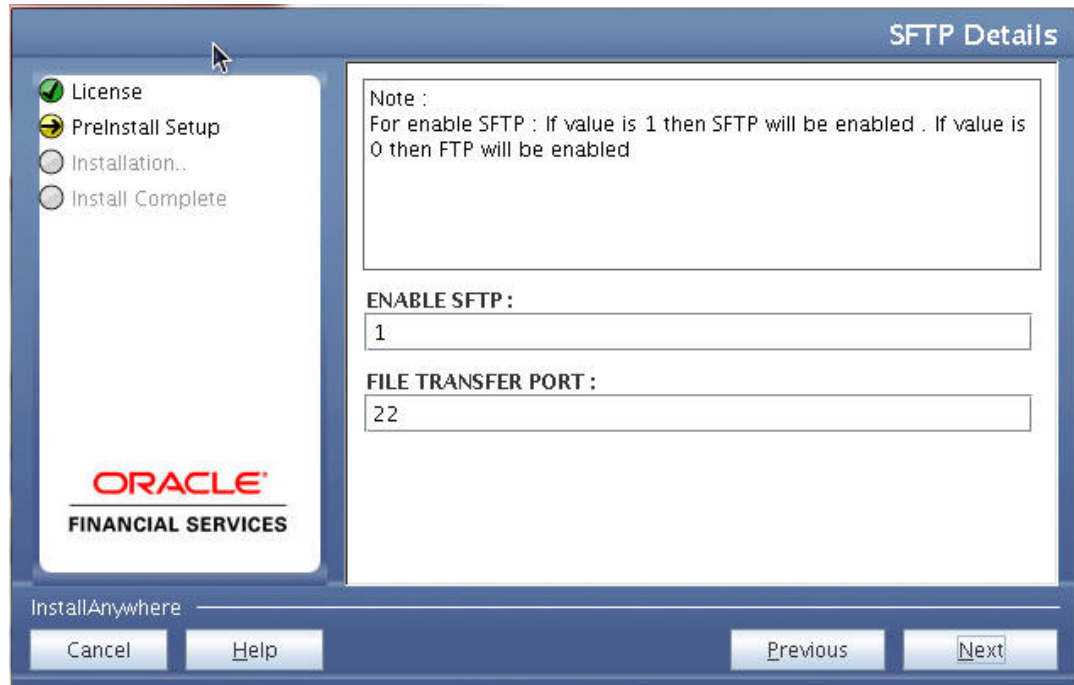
SFTP Details

License
PreInstall Setup
Installation..
Install Complete

ORACLE
FINANCIAL SERVICES

Note :
For enable SFTP : If value is 1 then SFTP will be enabled . If value is 0 then FTP will be enabled

ENABLE SFTP :
1

FILE TRANSFER PORT :
22

InstallAnywhere

Cancel
Help
Previous
Next